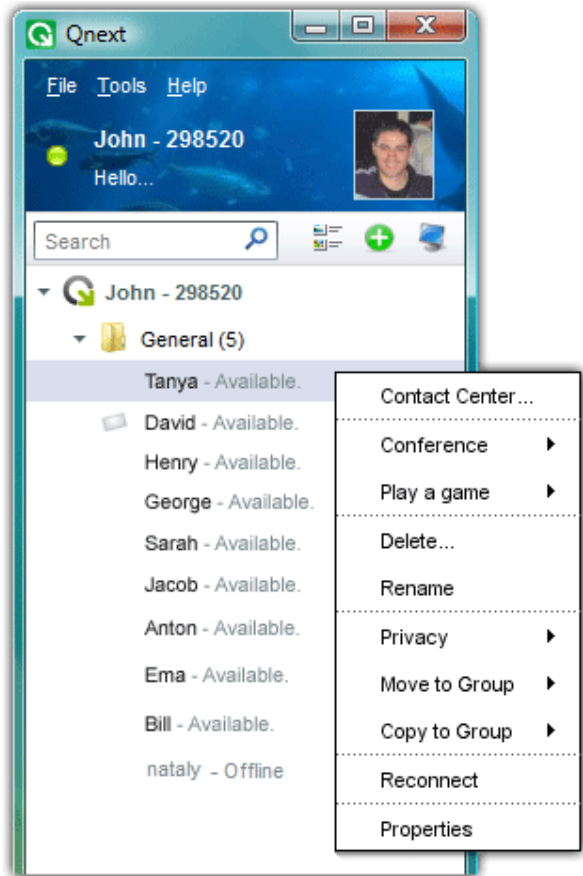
Qnext

File Tools Help

John - 298520

Hello...

Search

John - 298520

General (5)

Tanya - Available.

David - Available.

Henry - Available.

George - Available.

Sarah - Available.

Jacob - Available.

Anton - Available.

Ema - Available.

Bill - Available.

nataly - Offline

Contact Center...

Conference

Play a game

Delete...

Rename

Privacy

Move to Group

Copy to Group

Reconnect

Properties